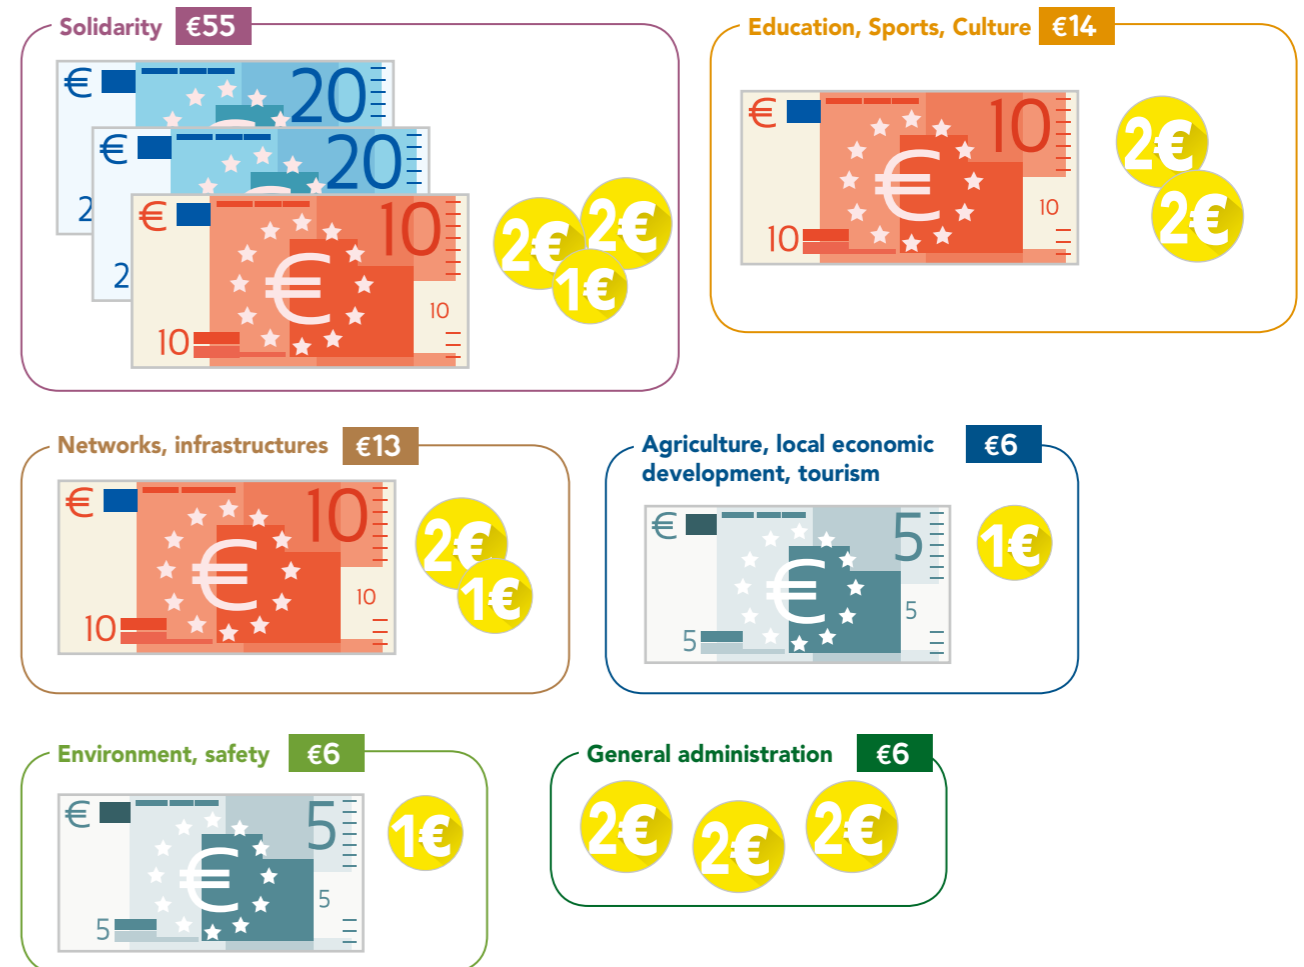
Solidarity €55

€ 20
€ 20
2
2
€ 10
€
10
10
2€ 2€
1€

Education, Sports, Culture €14

€ 10
€
10
10
2€
2€

Networks, infrastructures €13

€ 10
€
10
10
2€
1€

Agriculture, local economic development, tourism €6

€ 5
€
5
5
1€

Environment, safety €6

€ 5
€
5
5
1€

General administration €6

2€ 2€ 2€